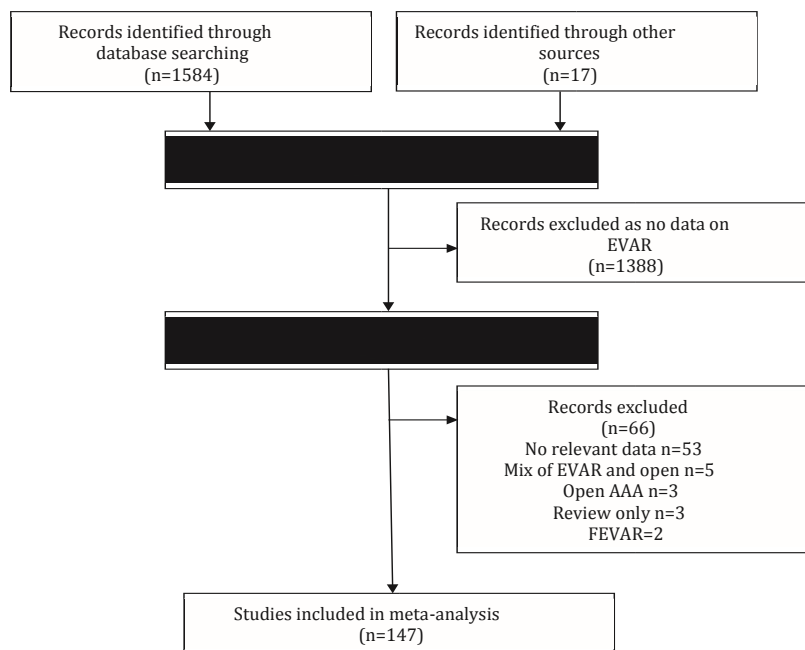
Records identified through database searching
(n=1584)

Records identified through other sources
(n=17)

Records excluded as no data on EVAR
(n=1388)

Records excluded
(n=66)
No relevant data n=53
Mix of EVAR and open n=5
Open AAA n=3
Review only n=3
FEVAR=2

Studies included in meta-analysis
(n=147)